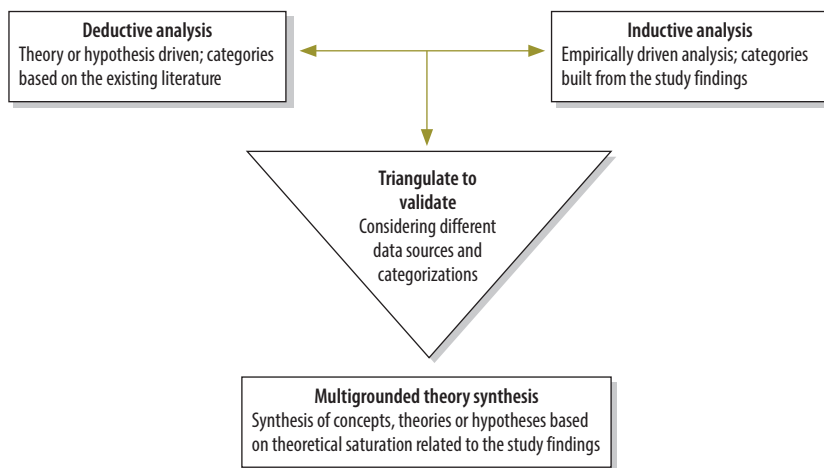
Deductive analysis
Theory or hypothesis driven; categories based on the existing literature

Inductive analysis
Empirically driven analysis; categories built from the study findings

Triangulate to validate
Considering different data sources and categorizations

Multigrounded theory synthesis
Synthesis of concepts, theories or hypotheses based on theoretical saturation related to the study findings